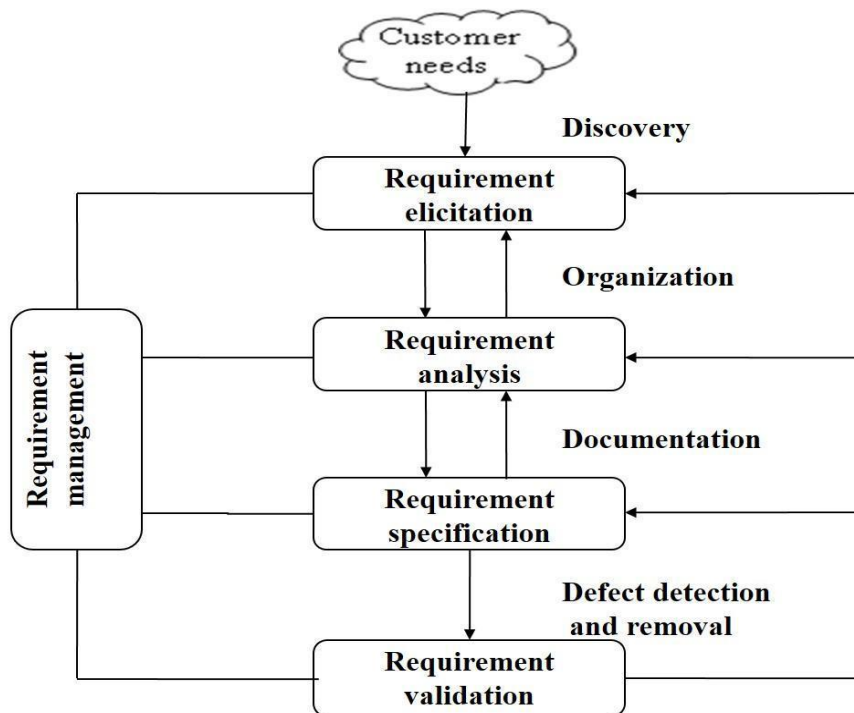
Customer needs

Discovery

Requirement elicitation

Organization

Requirement management

Requirement analysis

Documentation

Requirement specification

Defect detection and removal

Requirement validation